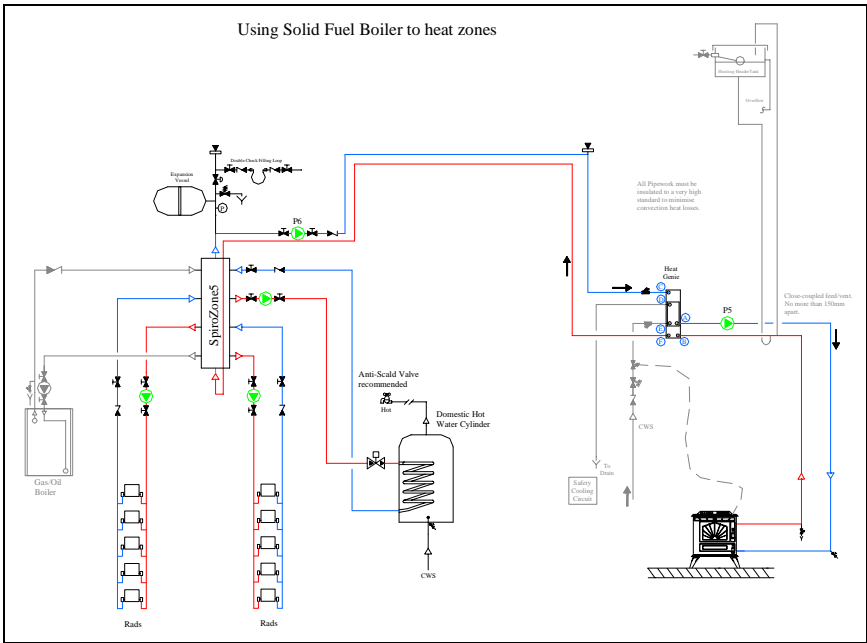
Using Solid Fuel Boiler to heat zones

Double Check Filling Loop

Expansion Vessel

P

P6

SpiroZone5

Gas/Oil Boiler

Rads

Rads

Anti-Scald Valve recommended

Hot

Domestic Hot Water Cylinder

CWS

Heat Genie

P5

All Pipework must be insulated to a very high standard to minimise convection heat losses.

Close-coupled feed/vent. No more than 150mm apart.

Heating Header Tank

Overflow

CWS

To Drain

Safety Cooling Circuit